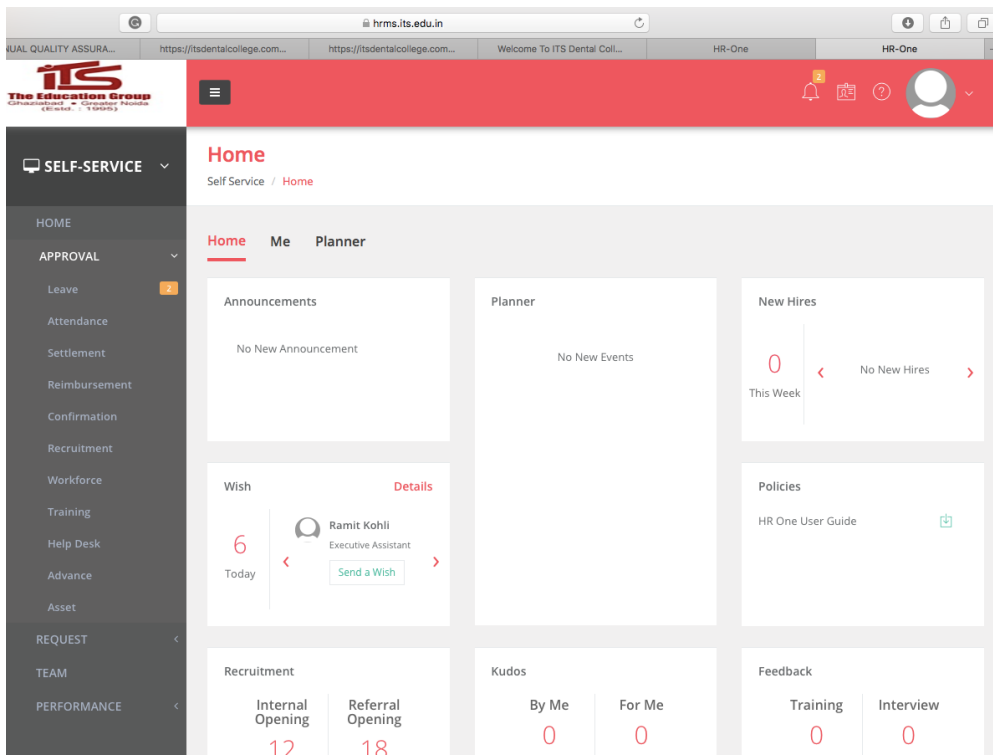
hrms.its.edu.in

NUAL QUALITY ASSURA... | https://itsdentalcollege.com... | https://itsdentalcollege.com... | Welcome To ITS Dental Coll... | HR-One | HR-One

iTS The Education Group Ghaziabad • Greater Noida (Estd. : 1995)

2

SELF-SERVICE

HOME
APPROVAL
Leave 2
Attendance
Settlement
Reimbursement
Confirmation
Recruitment
Workforce
Training
Help Desk
Advance
Asset
REQUEST
TEAM
PERFORMANCE

Home
Self Service / Home

Home Me Planner

Announcements
No New Announcement

Planner
No New Events

New Hires
0
This Week
No New Hires

Wish
Details
6
Today
Ramit Kohli
Executive Assistant
Send a Wish

Policies
HR One User Guide

Recruitment
Internal Opening
12
Referral Opening
18

Kudos
By Me
0
For Me
0

Feedback
Training
0
Interview
0